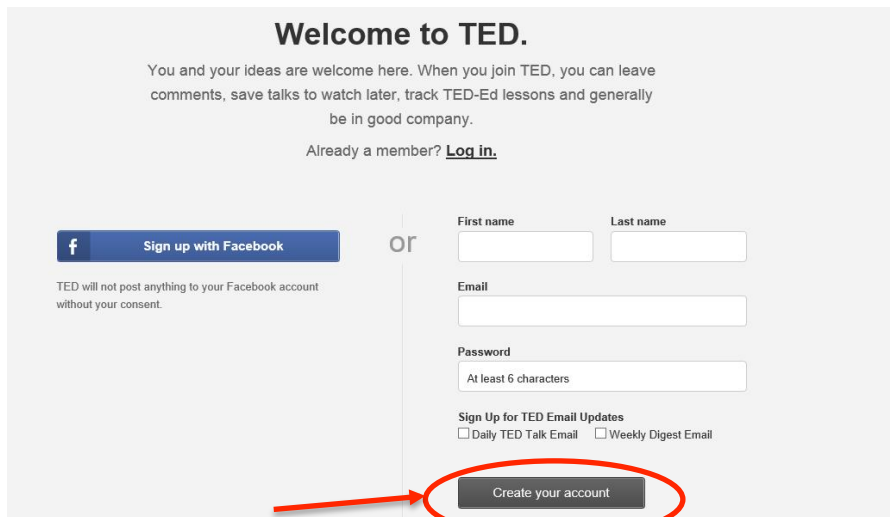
Welcome to TED.

You and your ideas are welcome here. When you join TED, you can leave comments, save talks to watch later, track TED-Ed lessons and generally be in good company.

Already a member? Log in.

f Sign up with Facebook

TED will not post anything to your Facebook account without your consent.

or

First name

Last name

Email

Password

At least 6 characters

Sign Up for TED Email Updates

Daily TED Talk Email

Weekly Digest Email

Create your account